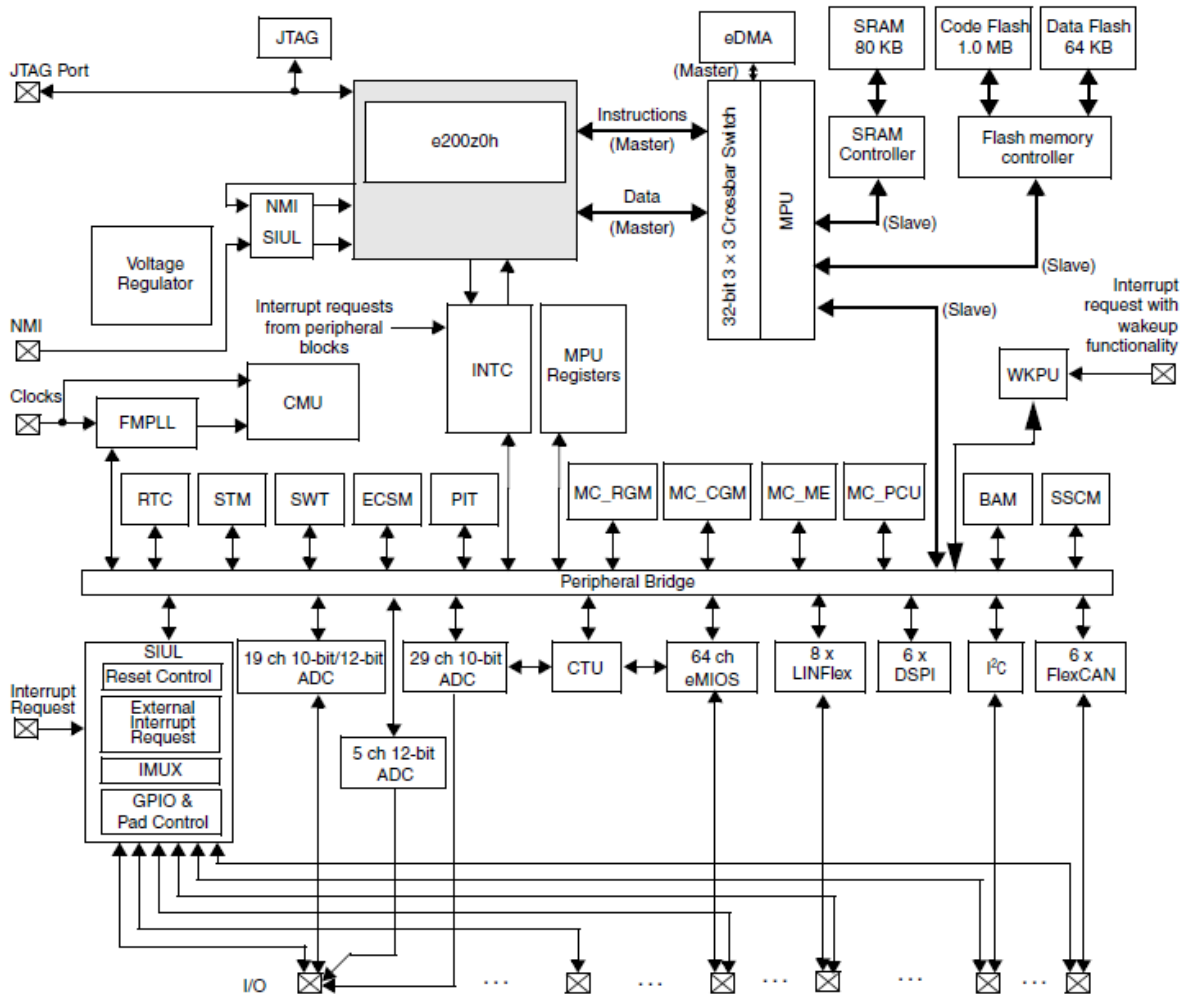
JTAG

JTAG Port

e200z0h

NMI

SIUL

Voltage Regulator

NMI

Interrupt requests from peripheral blocks

Clocks

FMPLL

CMU

INTC

MPU Registers

eDMA

(Master)

Instructions (Master)

Data (Master)

32-bit 3 × 3 Crossbar Switch

MPU

SRAM 80 KB

Code Flash 1.0 MB

Data Flash 64 KB

SRAM Controller

Flash memory controller

(Slave)

(Slave)

(Slave)

Interrupt request with wakeup functionality

WKPU

RTC

STM

SWT

ECSM

PIT

MC_RGM

MC_CGM

MC_ME

MC_PCU

BAM

SSCM

Peripheral Bridge

SIUL

Reset Control

External Interrupt Request

IMUX

GPIO & Pad Control

Interrupt Request

19 ch 10-bit/12-bit ADC

5 ch 12-bit ADC

29 ch 10-bit ADC

CTU

64 ch eMIOS

8 x LINFlex

6 x DSPI

I$^2$C

6 x FlexCAN

I/O

. . .

. . .

. . .

. . .

. . .